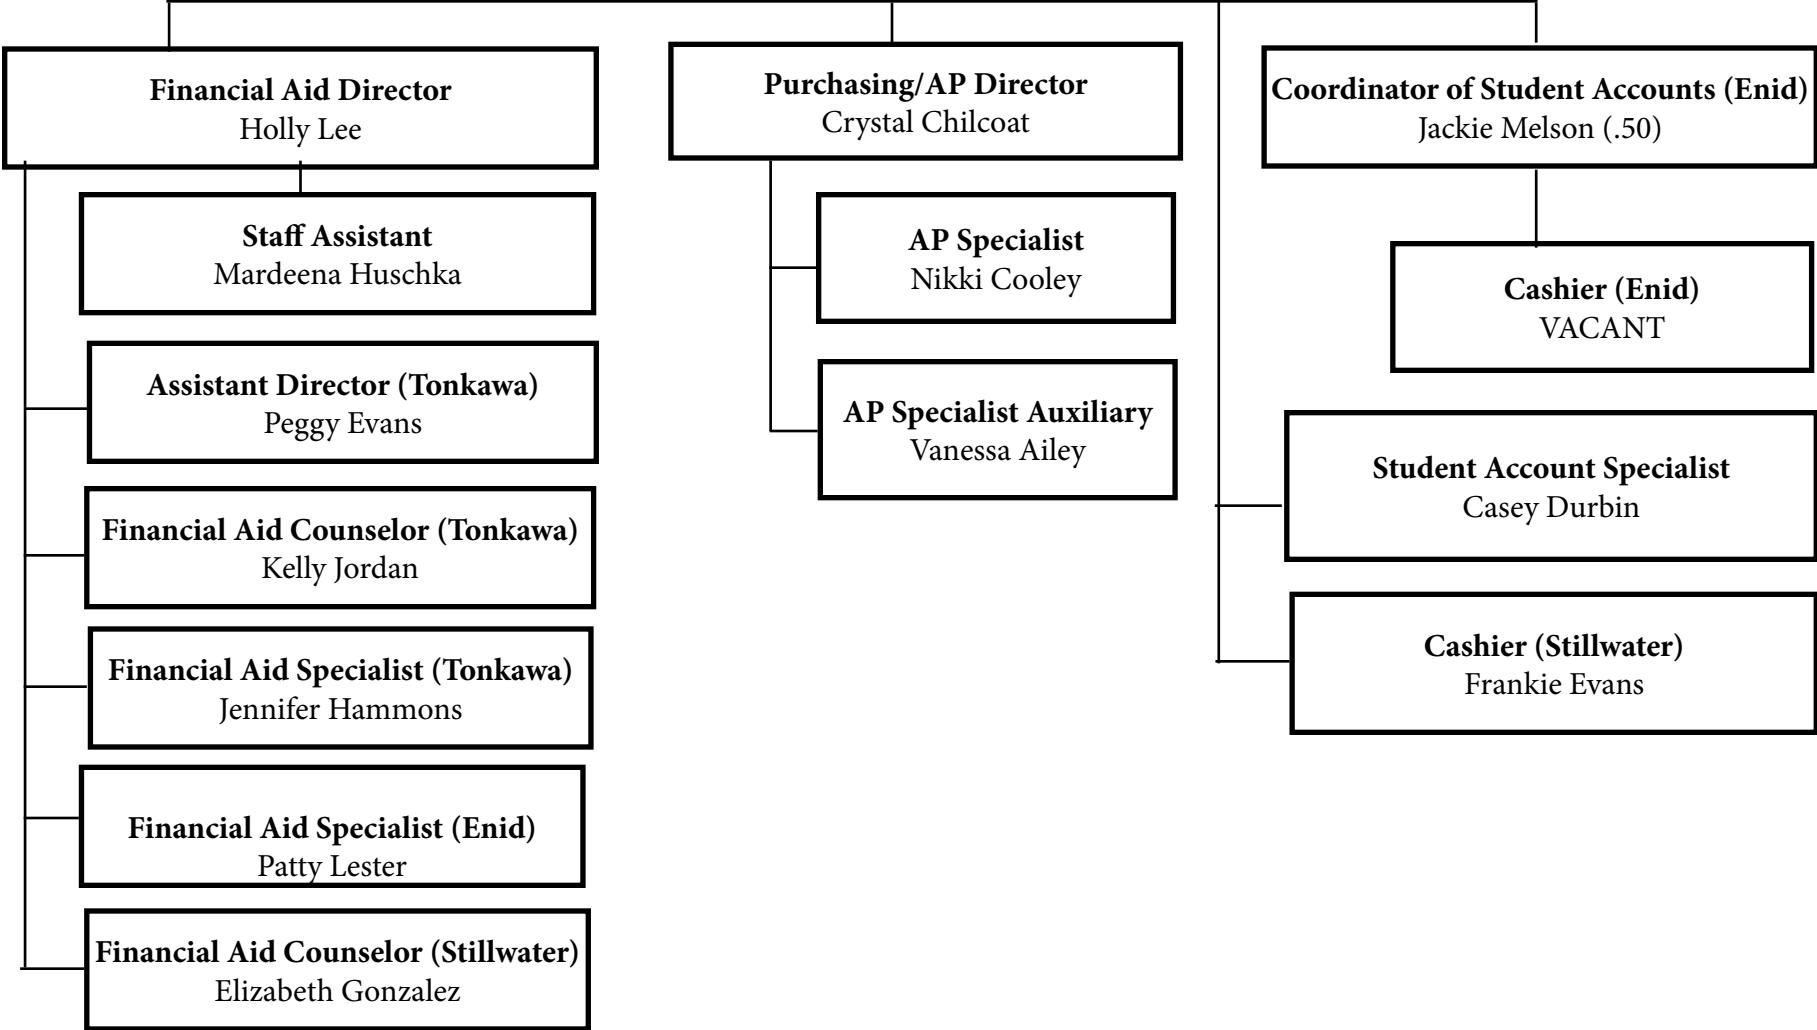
Financial Aid Director
Holly Lee

Staff Assistant
Mardeena Huschka

Assistant Director (Tonkawa)
Peggy Evans

Financial Aid Counselor (Tonkawa)
Kelly Jordan

Financial Aid Specialist (Tonkawa)
Jennifer Hammons

Financial Aid Specialist (Enid)
Patty Lester

Financial Aid Counselor (Stillwater)
Elizabeth Gonzalez

Purchasing/AP Director
Crystal Chilcoat

AP Specialist
Nikki Cooley

AP Specialist Auxiliary
Vanessa Ailey

Coordinator of Student Accounts (Enid)
Jackie Melson (.50)

Cashier (Enid)
VACANT

Student Account Specialist
Casey Durbin

Cashier (Stillwater)
Frankie Evans